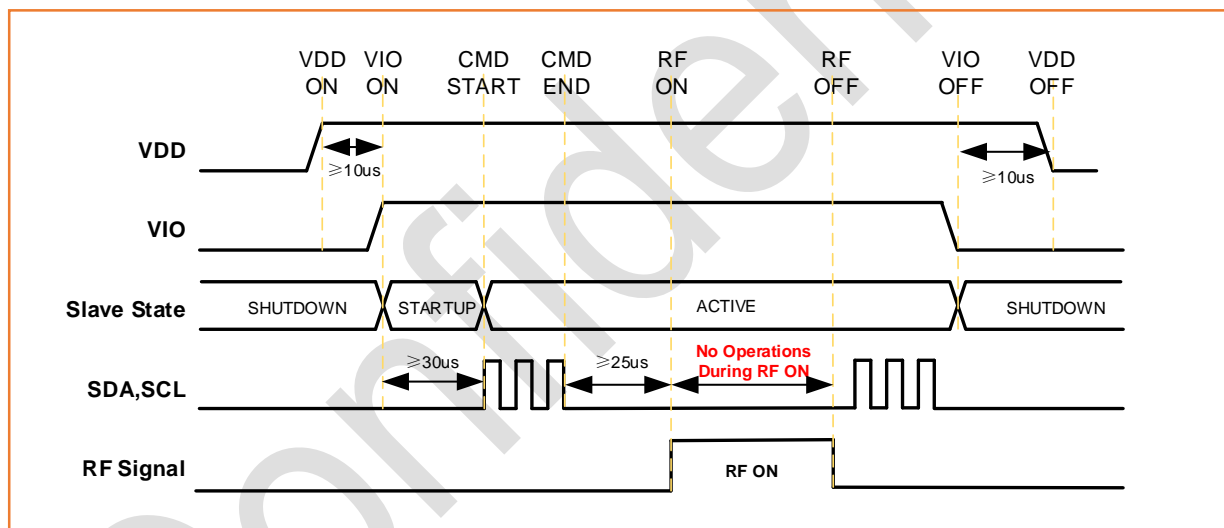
VDD ON

VIO ON

CMD START

CMD END

RF ON

RF OFF

VIO OFF

VDD OFF

VDD

≥10us

≥10us

VIO

Slave State

SHUTDOWN

STARTUP

ACTIVE

SHUTDOWN

SDA,SCL

≥30us

≥25us

No Operations During RF ON

RF Signal

RF ON

Confidential